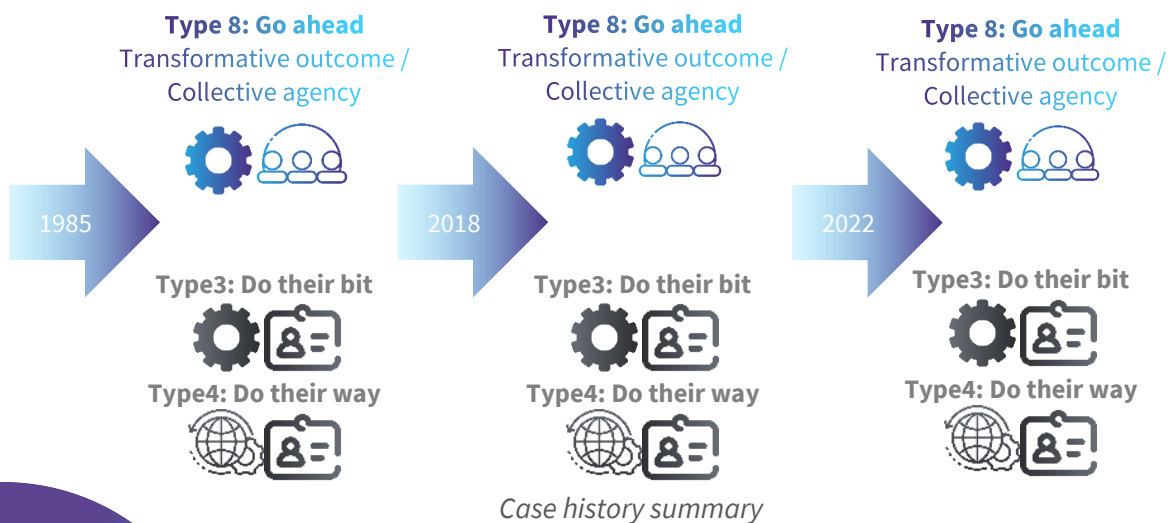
Type 8: Go ahead
Transformative outcome / Collective agency

1985

Type3: Do their bit

Type4: Do their way

Type 8: Go ahead
Transformative outcome / Collective agency

2018

Type3: Do their bit

Type4: Do their way

Type 8: Go ahead
Transformative outcome / Collective agency

2022

Type3: Do their bit

Type4: Do their way

Case history summary